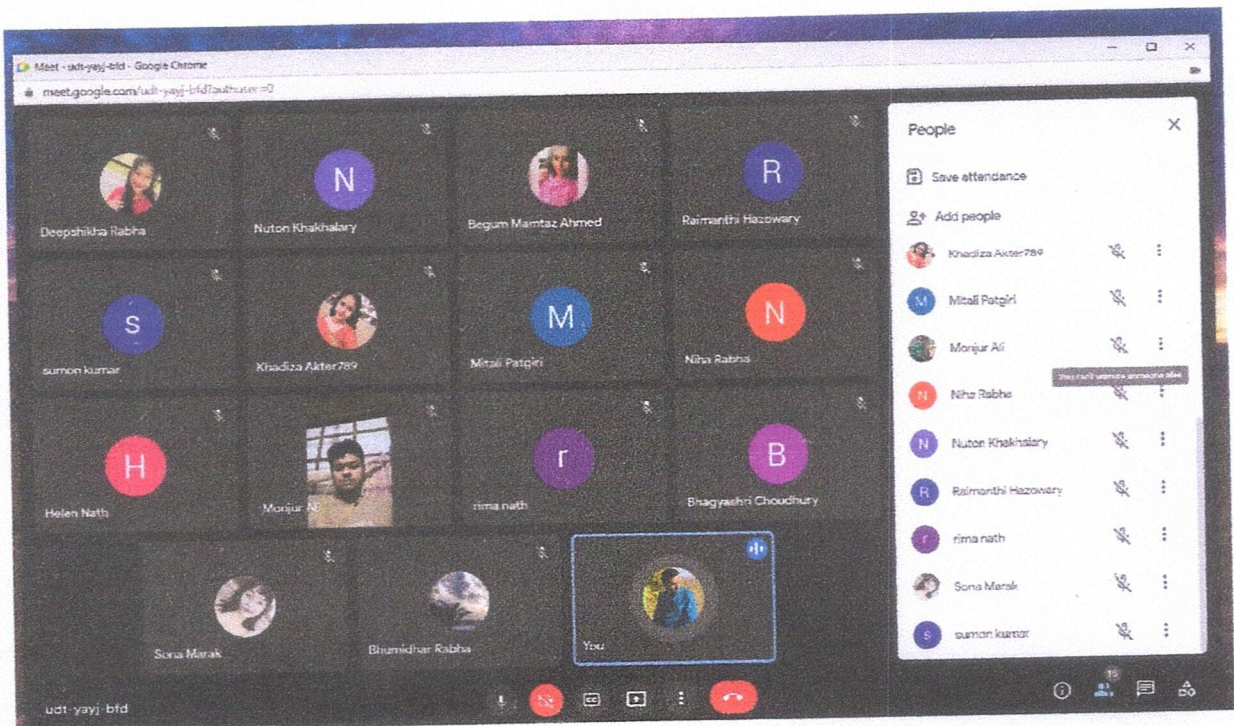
Meet - udt-yayj-bfd - Google Chrome

meet.google.com/udt-yayj-bfd?authuser=0

N
R
Deepshikha Rabha
Nutan Khakhalary
Begum Mamtaz Ahmed
Raimanthi Hazowary

S
M
N
sumon kumar
Khadiza Akter789
Mitali Patgiri
Niha Rabha

H
r
B
Helen Nath
Monjur Ali
rima nath
Bhagyashri Choudhury

Sona Marak
Bhumidhar Rabha
You

People

Save attendance

Add people

Khadiza Akter789
Mitali Patgiri
Monjur Ali
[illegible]
Niha Rabha
Nutan Khakhalary
Raimanthi Hazowary
rima nath
Sona Marak
sumon kumar

udt-yayj-bfd

15